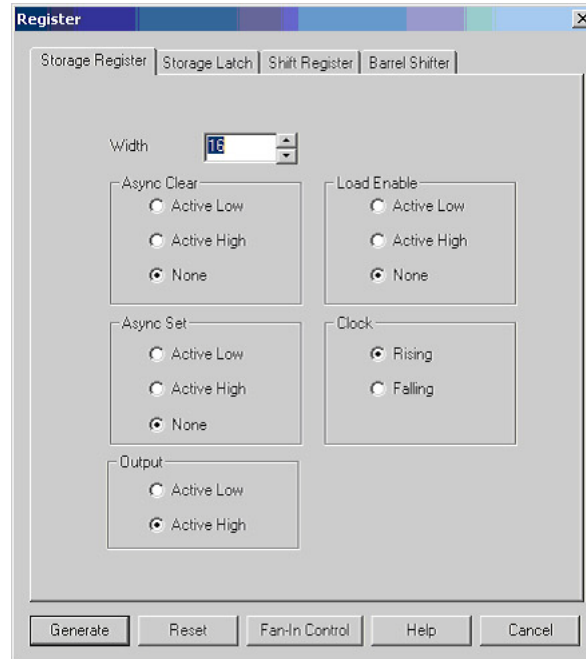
Register
×

Storage Register | Storage Latch | Shift Register | Barrel Shifter

Width 16

Async Clear
Active Low
Active High
None

Load Enable
Active Low
Active High
None

Async Set
Active Low
Active High
None

Clock
Rising
Falling

Output
Active Low
Active High

Generate | Reset | Fan-In Control | Help | Cancel